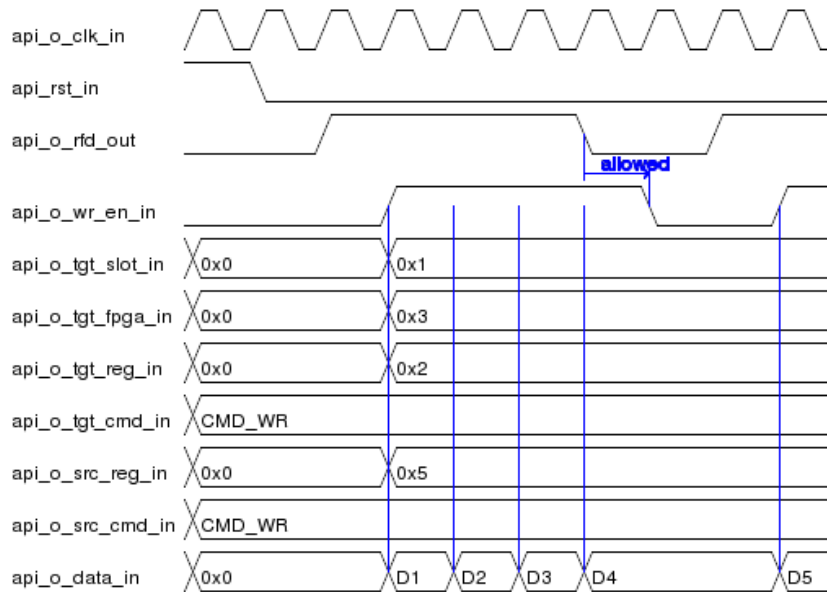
api_o_clk_in

api_rst_in

api_o_rfd_out

allowed

api_o_wr_en_in

api_o_tgt_slot_in 0x0 0x1

api_o_tgt_fpga_in 0x0 0x3

api_o_tgt_reg_in 0x0 0x2

api_o_tgt_cmd_in CMD_WR

api_o_src_reg_in 0x0 0x5

api_o_src_cmd_in CMD_WR

api_o_data_in 0x0 D1 D2 D3 D4 D5